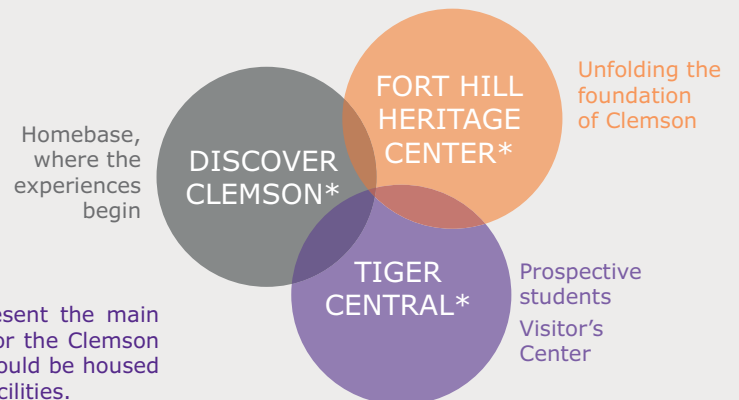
Homebase, where the experiences begin

DISCOVER CLEMSON*

FORT HILL HERITAGE CENTER*

Unfolding the foundation of Clemson

TIGER CENTRAL*

Prospective students

Visitor's Center

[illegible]esent the main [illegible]or the Clemson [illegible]ould be housed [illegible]cilities.